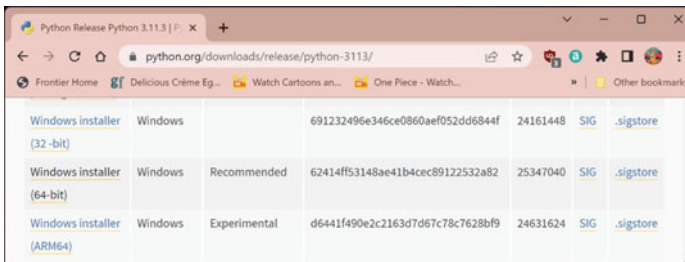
Python Release Python 3.11.3 | P ×  +

python.org/downloads/release/python-3113/

Frontier Home  Delicious Crème Eg...  Watch Cartoons an...  One Piece - Watch...  »  Other bookmark

| Windows installer (32-bit) | Windows | | 691232496e346ce0860aef052dd6844f | 24161448 | SIG | .sigstore |
|---|---|---|---|---|---|---|
| Windows installer (64-bit) | Windows | Recommended | 62414ff53148ae41b4cec89122532a82 | 25347040 | SIG | .sigstore |
| Windows installer (ARM64) | Windows | Experimental | d6441f490e2c2163d7d67c78c7628bf9 | 24631624 | SIG | .sigstore |